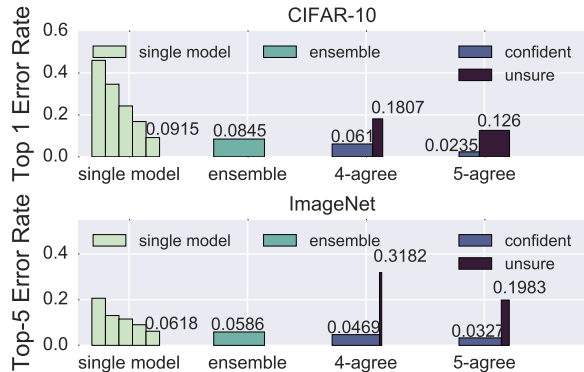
CIFAR-10

Top 1 Error Rate

0.6
0.4
0.2
0.0

single model
ensemble
confident
unsure

0.0915
0.0845
0.061
0.1807
0.0235
0.126

single model
ensemble
4-agree
5-agree

ImageNet

Top-5 Error Rate

0.4
0.2
0.0

single model
ensemble
confident
unsure

0.0618
0.0586
0.0469
0.3182
0.0327
0.1983

single model
ensemble
4-agree
5-agree